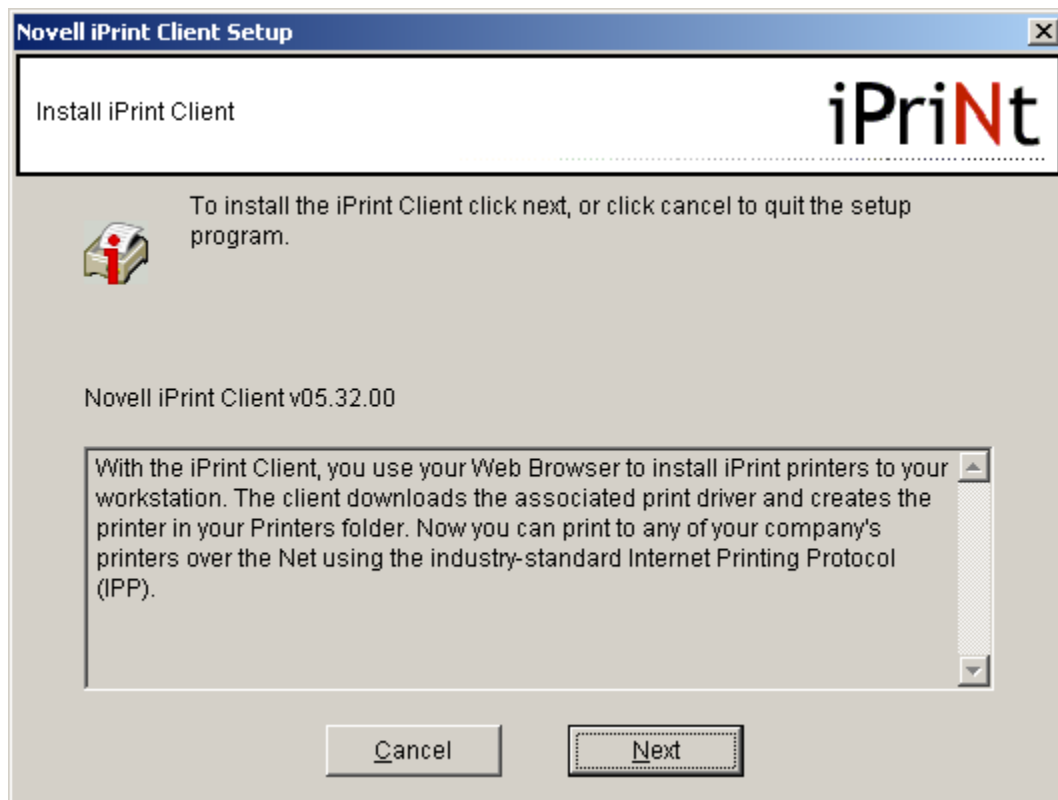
Novell iPrint Client Setup

Install iPrint Client

iPriNt

To install the iPrint Client click next, or click cancel to quit the setup program.

Novell iPrint Client v05.32.00

With the iPrint Client, you use your Web Browser to install iPrint printers to your workstation. The client downloads the associated print driver and creates the printer in your Printers folder. Now you can print to any of your company's printers over the Net using the industry-standard Internet Printing Protocol (IPP).

Cancel

Next